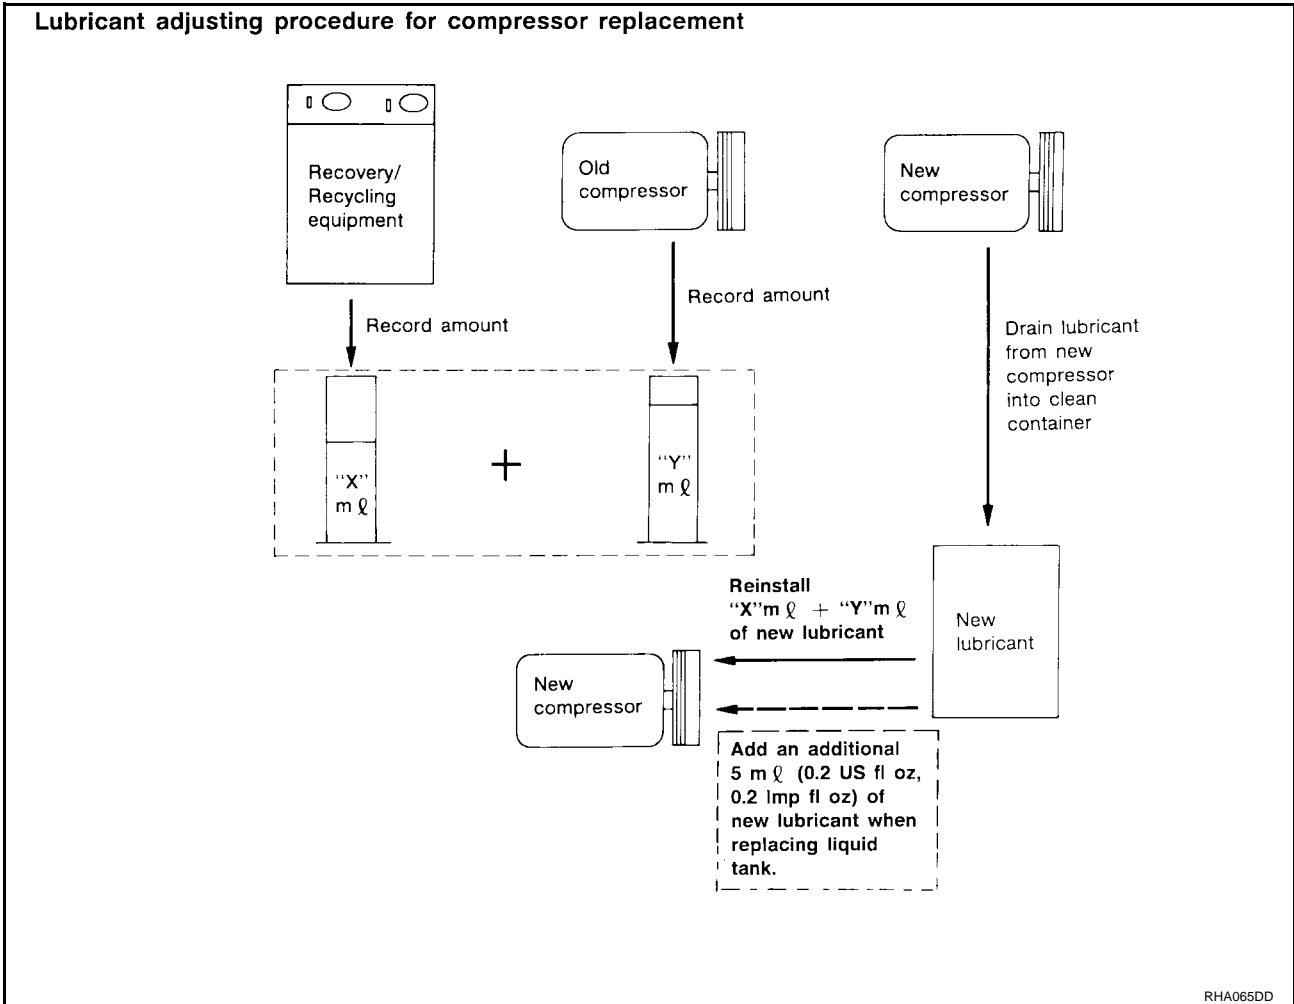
Lubricant adjusting procedure for compressor replacement

Recovery/ Recycling equipment

Old compressor

New compressor

Record amount

Record amount

Drain lubricant from new compressor into clean container

"X" m ℓ

+

"Y" m ℓ

Reinstall "X"m ℓ + "Y"m ℓ of new lubricant

New lubricant

New compressor

Add an additional 5 m ℓ (0.2 US fl oz, 0.2 Imp fl oz) of new lubricant when replacing liquid tank.

RHA065DD